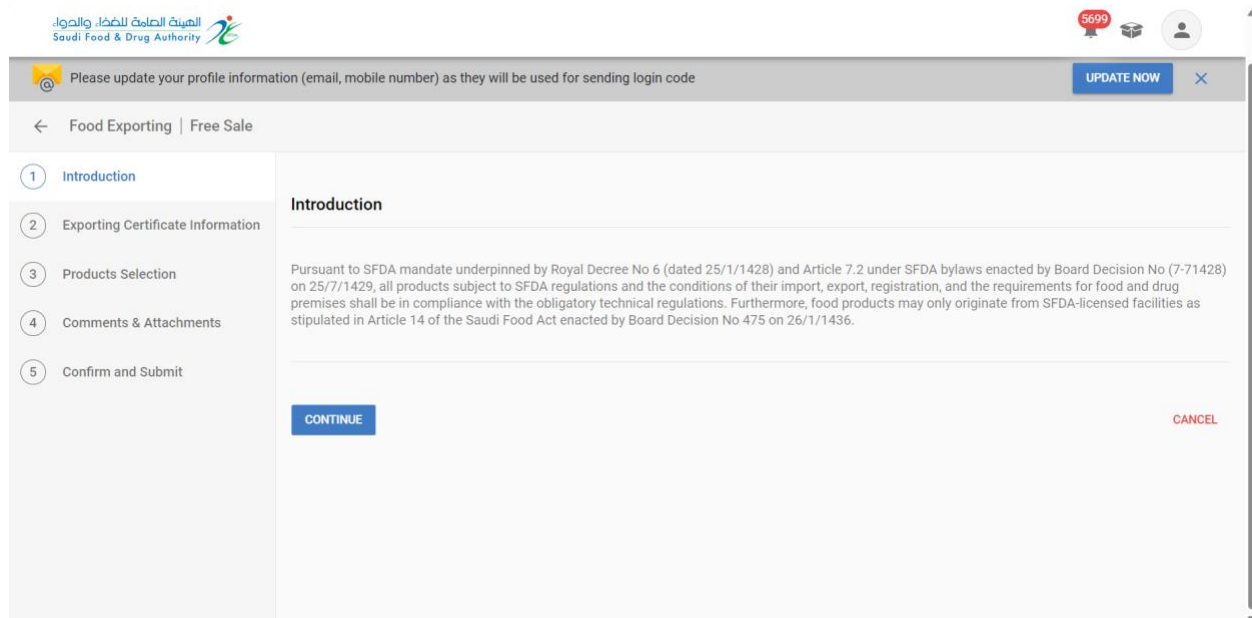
الهيئة العامة للغذاء والدواء
Saudi Food & Drug Authority

5699

Please update your profile information (email, mobile number) as they will be used for sending login code

UPDATE NOW

Food Exporting | Free Sale

1 Introduction
2 Exporting Certificate Information
3 Products Selection
4 Comments & Attachments
5 Confirm and Submit

Introduction

Pursuant to SFDA mandate underpinned by Royal Decree No 6 (dated 25/1/1428) and Article 7.2 under SFDA bylaws enacted by Board Decision No (7-71428) on 25/7/1429, all products subject to SFDA regulations and the conditions of their import, export, registration, and the requirements for food and drug premises shall be in compliance with the obligatory technical regulations. Furthermore, food products may only originate from SFDA-licensed facilities as stipulated in Article 14 of the Saudi Food Act enacted by Board Decision No 475 on 26/1/1436.

CONTINUE

CANCEL